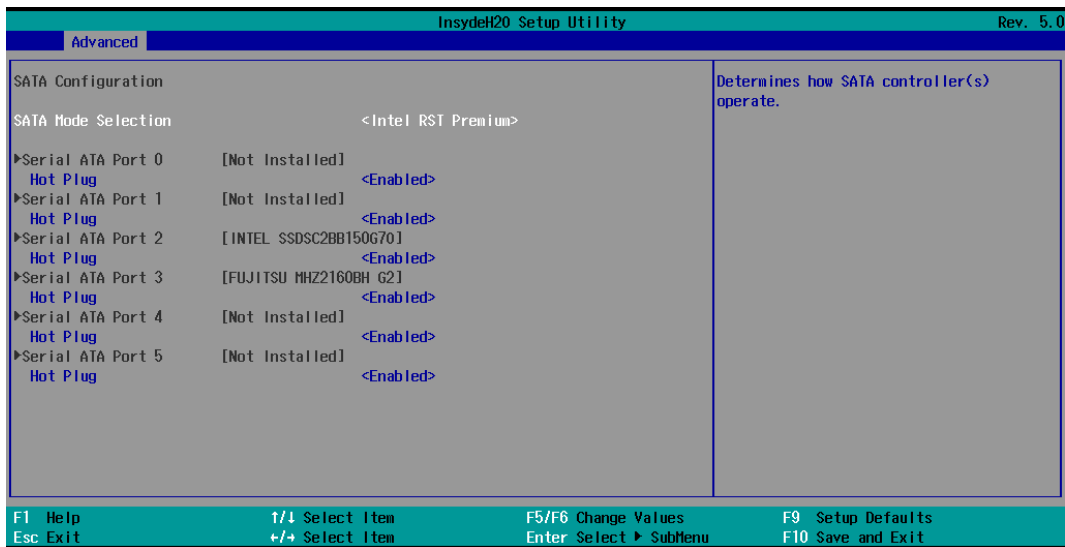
InsydeH20 Setup Utility
Rev. 5.0
Advanced

SATA Configuration

SATA Mode Selection <Intel RST Premium>

▶Serial ATA Port 0 [Not Installed]
Hot Plug <Enabled>
▶Serial ATA Port 1 [Not Installed]
Hot Plug <Enabled>
▶Serial ATA Port 2 [INTEL SSDSC2BB150G70]
Hot Plug <Enabled>
▶Serial ATA Port 3 [FUJITSU MHZ2160BH G2]
Hot Plug <Enabled>
▶Serial ATA Port 4 [Not Installed]
Hot Plug <Enabled>
▶Serial ATA Port 5 [Not Installed]
Hot Plug <Enabled>

Determines how SATA controller(s) operate.

F1 Help
Esc Exit
↑/↓ Select Item
←/→ Select Item
F5/F6 Change Values
Enter Select ▶ SubMenu
F9 Setup Defaults
F10 Save and Exit